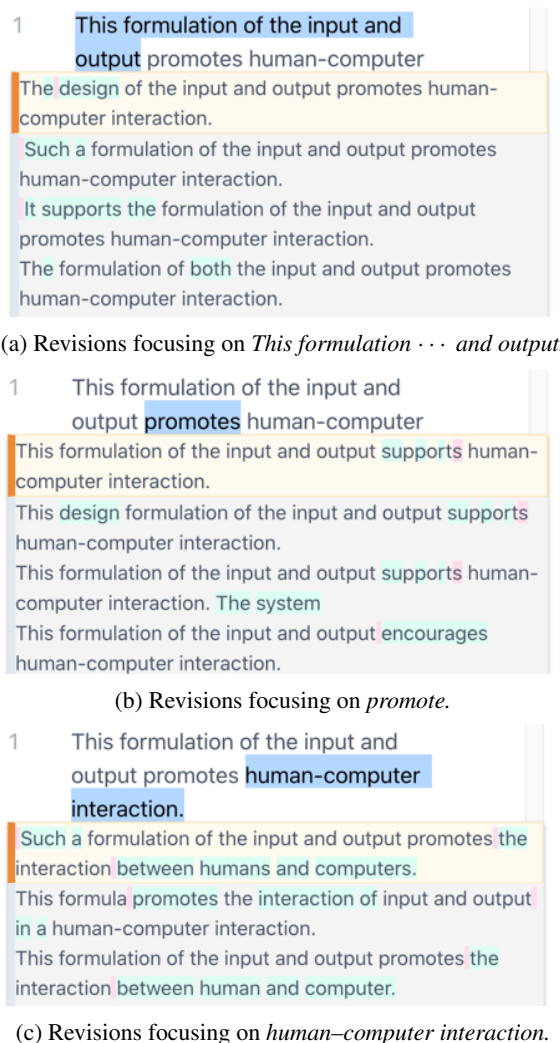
1 This formulation of the input and output promotes human-computer

The design of the input and output promotes human-computer interaction.

Such a formulation of the input and output promotes human-computer interaction.

It supports the formulation of the input and output promotes human-computer interaction.

The formulation of both the input and output promotes human-computer interaction.

(a) Revisions focusing on *This formulation $\cdots$ and output*

1 This formulation of the input and output promotes human-computer

This formulation of the input and output supports human-computer interaction.

This design formulation of the input and output supports human-computer interaction.

This formulation of the input and output supports human-computer interaction. The system

This formulation of the input and output encourages human-computer interaction.

(b) Revisions focusing on *promote.*

1 This formulation of the input and output promotes human-computer interaction.

Such a formulation of the input and output promotes the interaction between humans and computers.

This formula promotes the interaction of input and output in a human-computer interaction.

This formulation of the input and output promotes the interaction between human and computer.

(c) Revisions focusing on *human–computer interaction.*